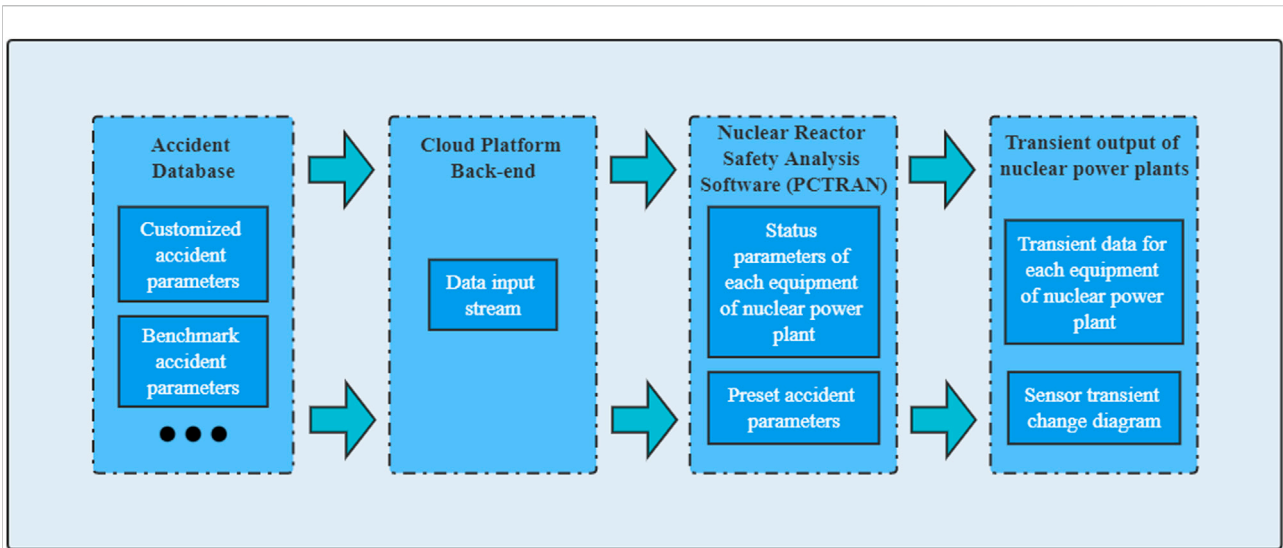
Accident Database

Customized accident parameters

Benchmark accident parameters

Cloud Platform Back-end

Data input stream

Nuclear Reactor Safety Analysis Software (PCTRAN)

Status parameters of each equipment of nuclear power plant

Preset accident parameters

Transient output of nuclear power plants

Transient data for each equipment of nuclear power plant

Sensor transient change diagram